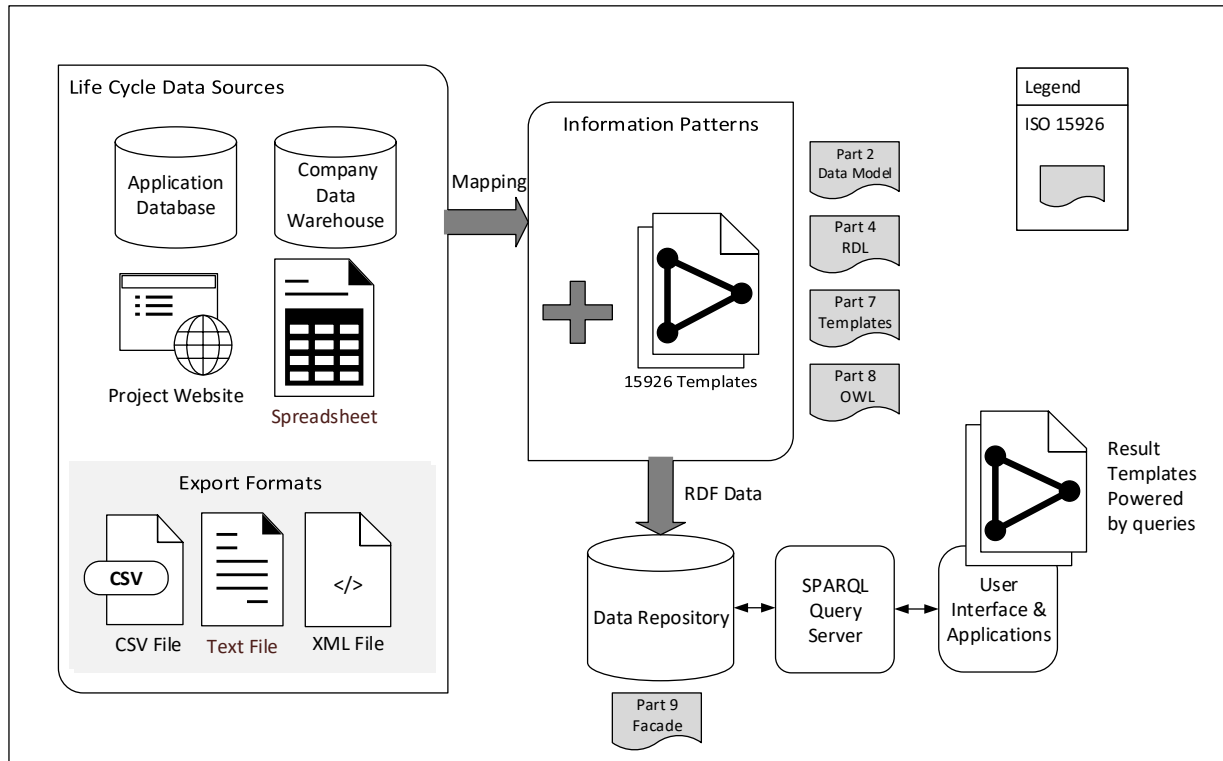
Life Cycle Data Sources

Application Database

Company Data Warehouse

Project Website

Spreadsheet

Export Formats

CSV

CSV File

Text File

</>

XML File

Mapping

Information Patterns

15926 Templates

Part 2 Data Model

Part 4 RDL

Part 7 Templates

Part 8 OWL

Legend

ISO 15926

RDF Data

Data Repository

Part 9 Facade

SPARQL Query Server

User Interface & Applications

Result Templates Powered by queries